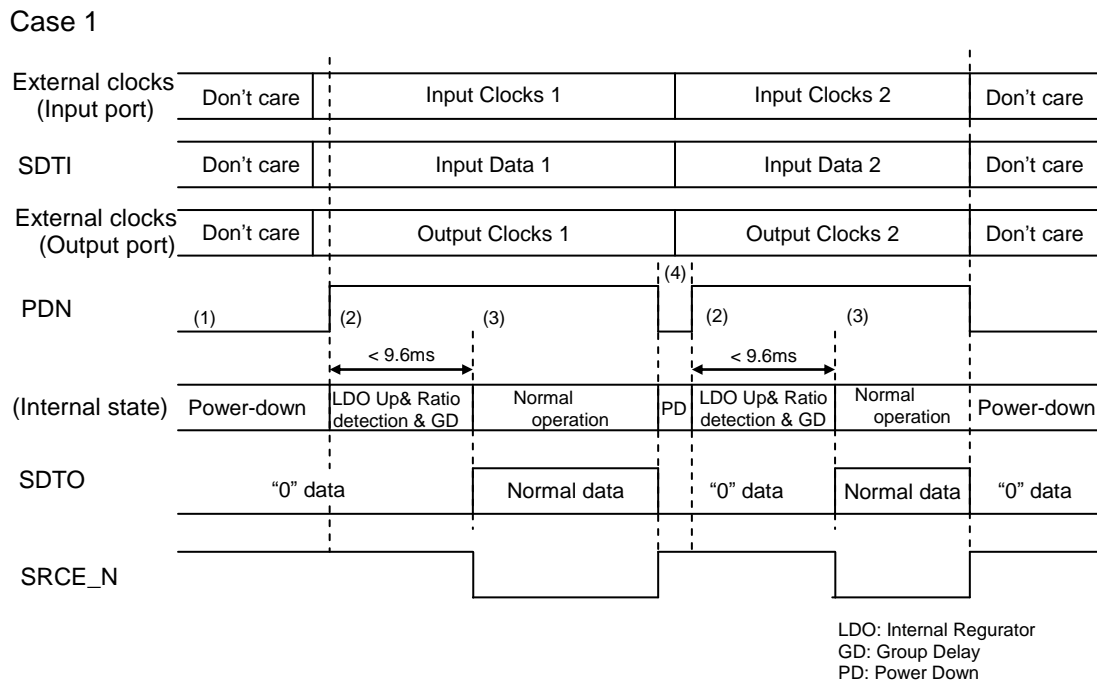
Case 1

External clocks (Input port) Don't care | Input Clocks 1 | Input Clocks 2 | Don't care

SDTI Don't care | Input Data 1 | Input Data 2 | Don't care

External clocks (Output port) Don't care | Output Clocks 1 | Output Clocks 2 | Don't care

PDN (1) (2) (3) (4) (2) (3)

< 9.6ms < 9.6ms

(Internal state) Power-down | LDO Up& Ratio detection & GD | Normal operation | PD | LDO Up& Ratio detection & GD | Normal operation | Power-down

SDTO "0" data | Normal data | "0" data | Normal data | "0" data

SRCE_N

LDO: Internal Regurator
GD: Group Delay
PD: Power Down